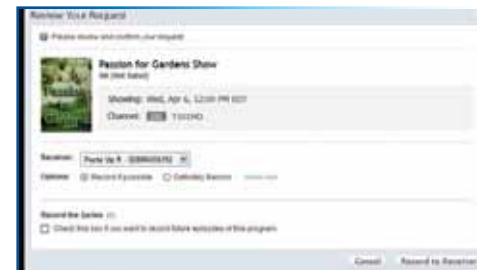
Review Your Request

Please review and confirm your request

Passion for Gardens Show
NR (Not Rated)

Showing: Wed, Apr 6, 12:00 PM EDT

Channel: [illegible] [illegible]

Receiver: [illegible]

Options: Record Episode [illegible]

Record the Series
Check this box if you want to record future episodes of this program.

Cancel Record to Receiver